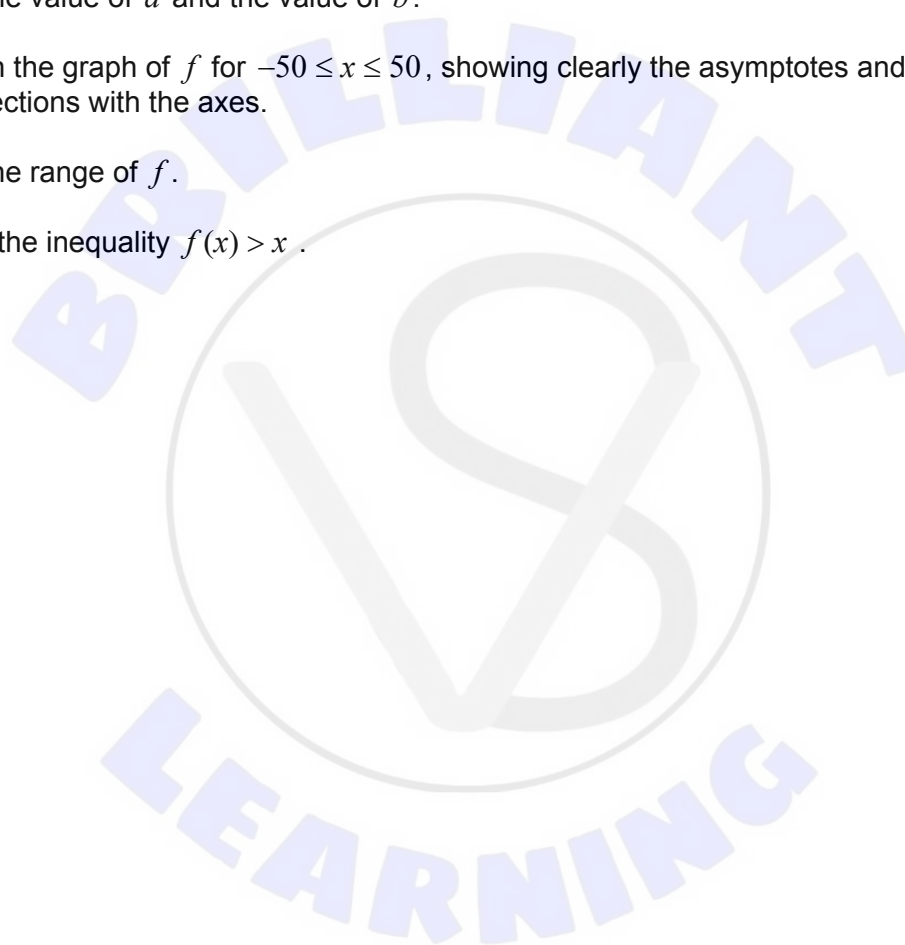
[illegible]e value of $a$ and the value of $b$.

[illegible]h the graph of $f$ for $-50 \le x \le 50$, showing clearly the asymptotes and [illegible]ections with the axes.

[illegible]he range of $f$.

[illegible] the inequality $f(x) > x$ .

BRILLIANT

LEARNING